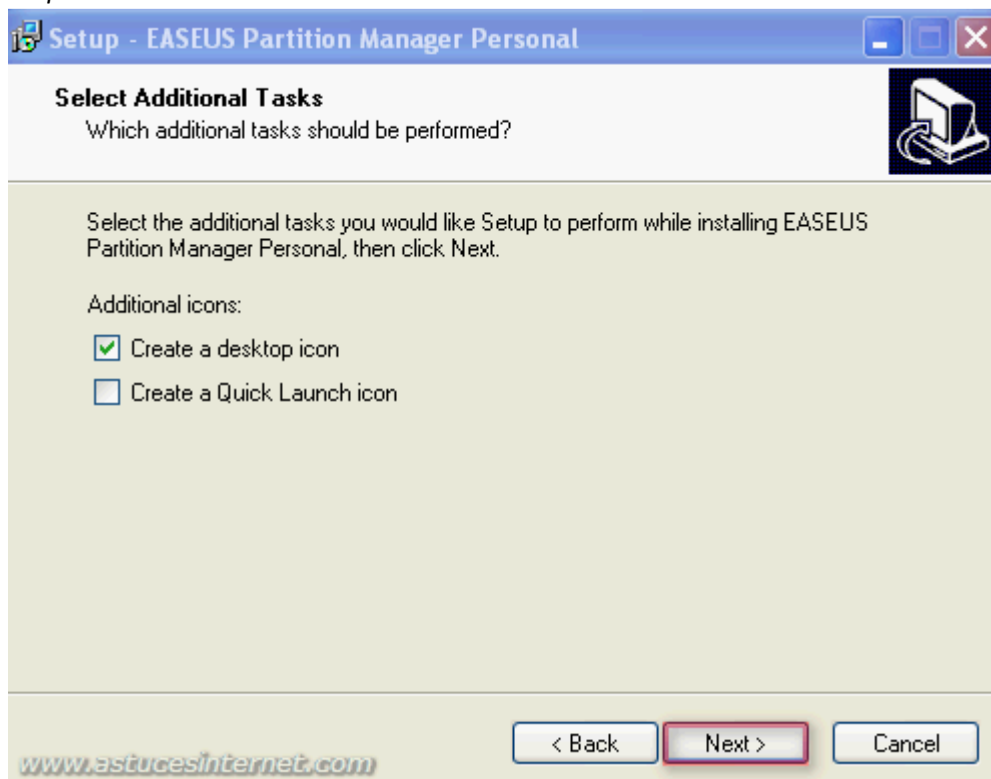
Setup - EASEUS Partition Manager Personal

Select Additional Tasks
Which additional tasks should be performed?

Select the additional tasks you would like Setup to perform while installing EASEUS Partition Manager Personal, then click Next.

Additional icons:

Create a desktop icon

Create a Quick Launch icon

www.astucesinternet.com

< Back

Next >

Cancel